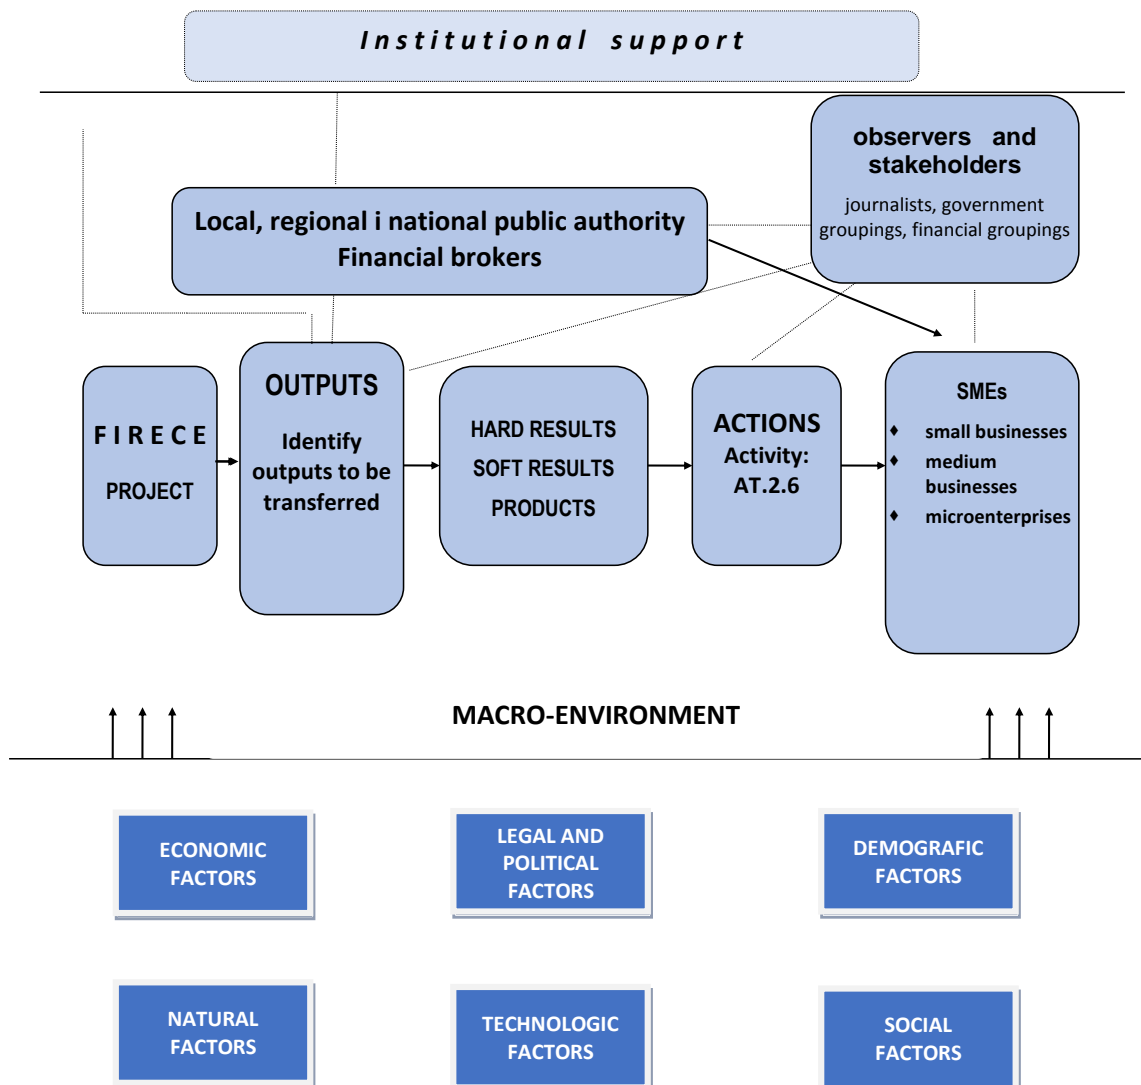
Institutional support

observers and stakeholders

journalists, government groupings, financial groupings

Local, regional i national public authority
Financial brokers

FIRECE PROJECT

OUTPUTS
Identify outputs to be transferred

HARD RESULTS
SOFT RESULTS
PRODUCTS

ACTIONS
Activity: AT.2.6

SMEs
- small businesses
- medium businesses
- microenterprises

MACRO-ENVIRONMENT

ECONOMIC FACTORS

LEGAL AND POLITICAL FACTORS

DEMOGRAFIC FACTORS

NATURAL FACTORS

TECHNOLOGIC FACTORS

SOCIAL FACTORS